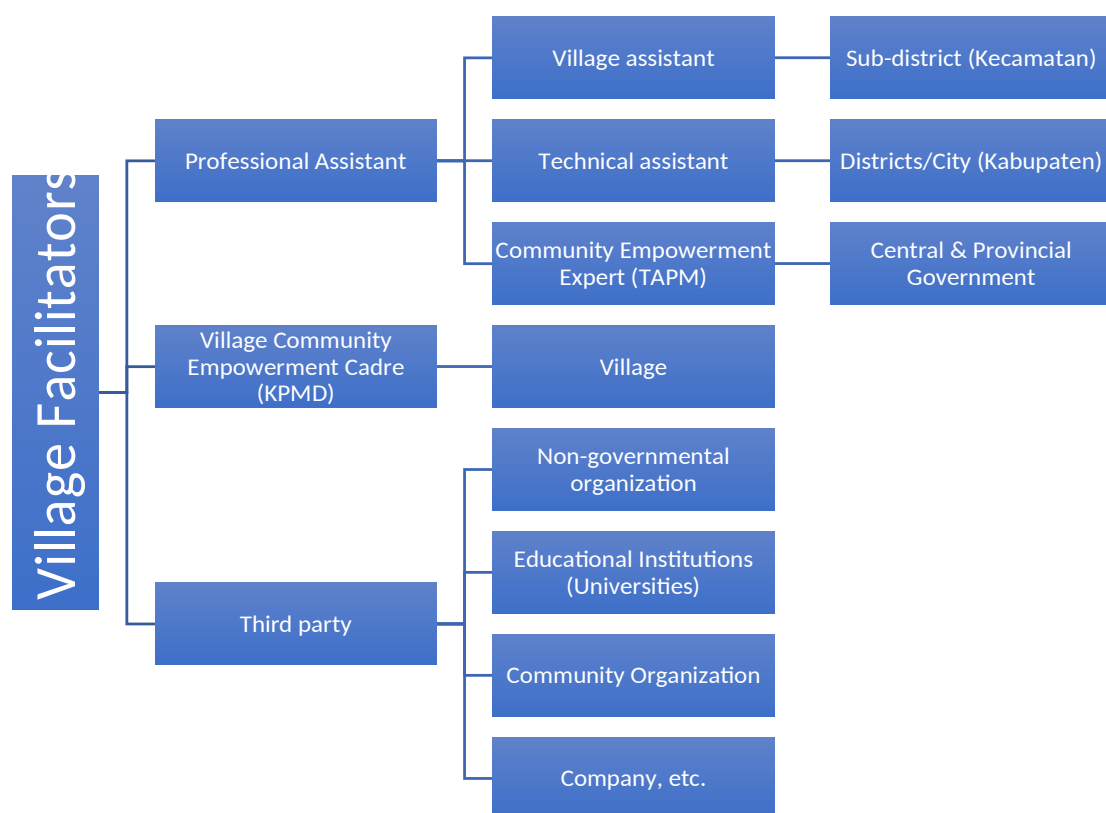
Village Facilitators

Professional Assistant

Village assistant

Sub-district (Kecamatan)

Technical assistant

Districts/City (Kabupaten)

Community Empowerment Expert (TAPM)

Central & Provincial Government

Village Community Empowerment Cadre (KPMD)

Village

Third party

Non-governmental organization

Educational Institutions (Universities)

Community Organization

Company, etc.